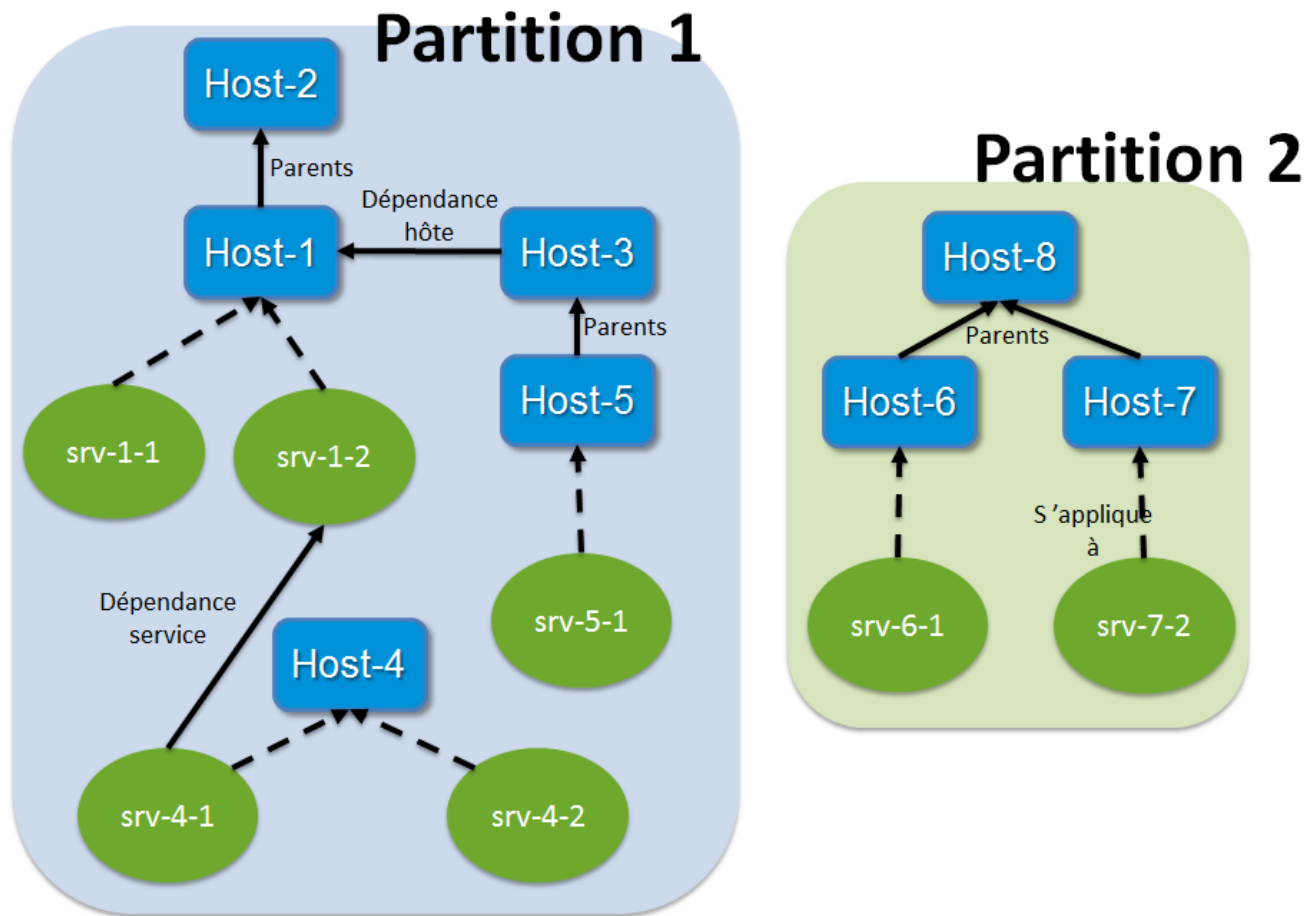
Partition 1

Host-2

Parents

Dépendance hôte

Host-1

Host-3

Parents

Host-5

srv-1-1

srv-1-2

Dépendance service

Host-4

srv-5-1

srv-4-1

srv-4-2

Partition 2

Host-8

Parents

Host-6

Host-7

S 'applique à

srv-6-1

srv-7-2